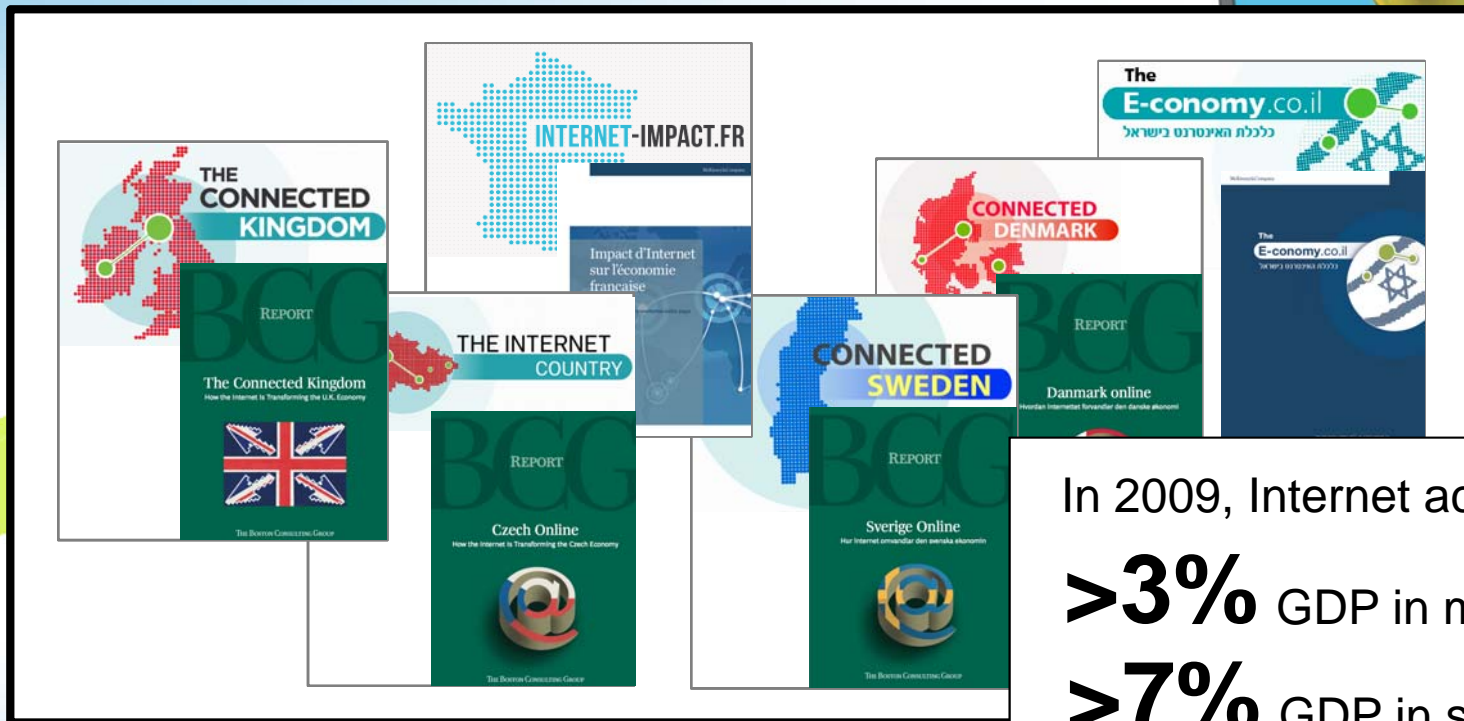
INTERNET-IMPACT.FR

Impact d'Internet sur l'économie française

The E-conomy.co.il
כלכלת האינטרנט בישראל

The E-conomy.co.il
כלכלת האינטרנט בישראל

THE CONNECTED KINGDOM

REPORT

The Connected Kingdom
How the Internet Is Transforming the U.K. Economy

THE BOSTON CONSULTING GROUP

CONNECTED DENMARK

REPORT

Danmark online
Hvordan Internettet forvandler den danske økonomi

THE INTERNET COUNTRY

REPORT

Czech Online
How the Internet Is Transforming the Czech Economy

THE BOSTON CONSULTING GROUP

CONNECTED SWEDEN

REPORT

Sverige Online
Hur Internet omvandlar den svenska ekonomin

THE BOSTON CONSULTING GROUP

In 2009, Internet ac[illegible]

>3% GDP in m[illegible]

>7% GDP in s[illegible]